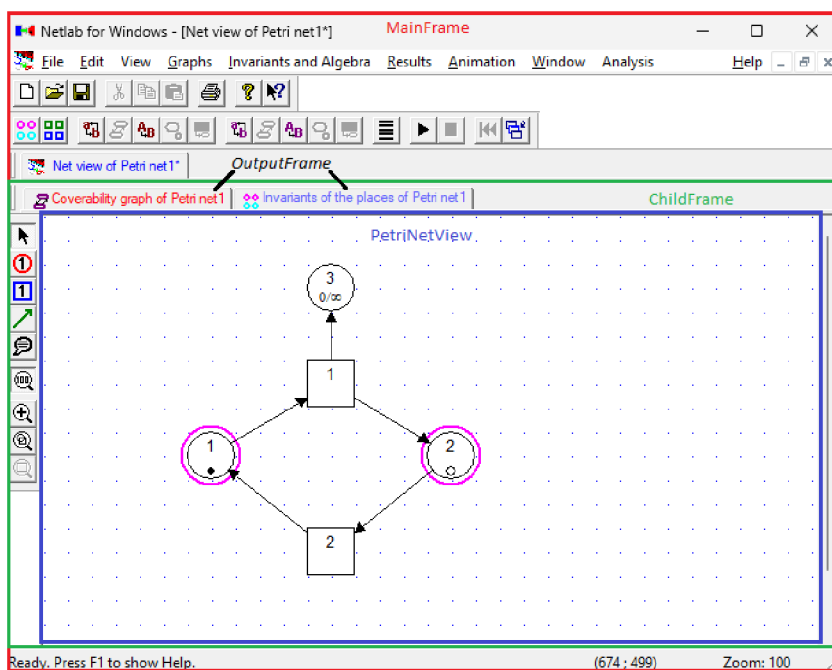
Netlab for Windows - [Net view of Petri net1*]

MainFrame

File Edit View Graphs Invariants and Algebra Results Animation Window Analysis Help

Net view of Petri net1*

OutputFrame

Coverability graph of Petri net1

Invariants of the places of Petri net1

ChildFrame

PetriNetView

3

0/∞

1

1

2

2

Ready. Press F1 to show Help.

(674 ; 499)

Zoom: 100